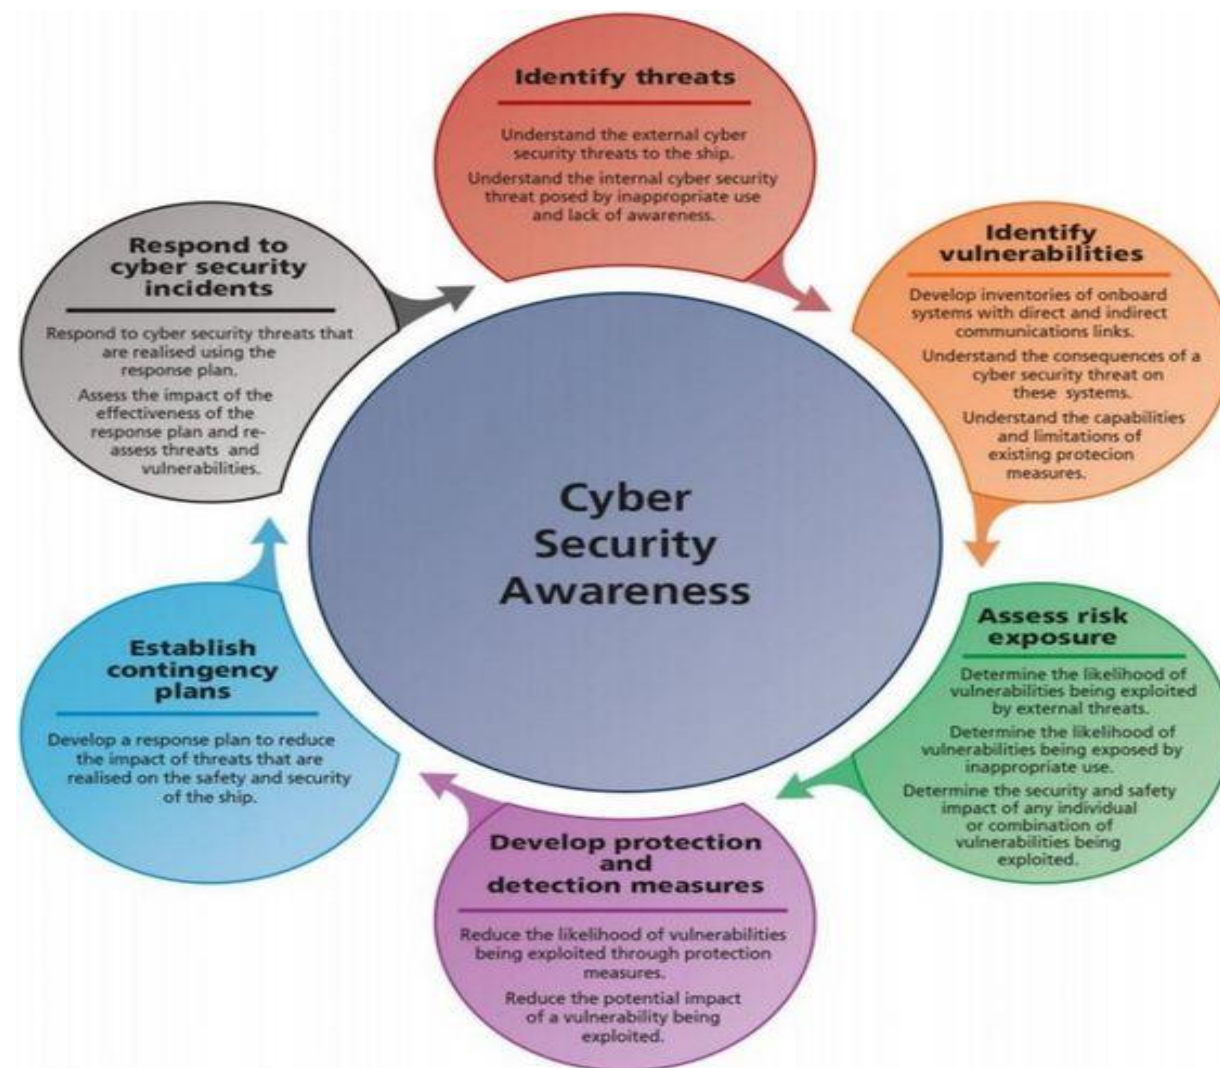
Identify threats

Understand the external cyber security threats to the ship.

Understand the internal cyber security threat posed by inappropriate use and lack of awareness.

Identify vulnerabilities

Develop inventories of onboard systems with direct and indirect communications links.

Understand the consequences of a cyber security threat on these systems.

Understand the capabilities and limitations of existing protecion measures.

Assess risk exposure

Determine the likelihood of vulnerabilities being exploited by external threats.

Determine the likelihood of vulnerabilities being exposed by inappropriate use.

Determine the security and safety impact of any individual or combination of vulnerabilities being exploited.

Develop protection and detection measures

Reduce the likelihood of vulnerabilities being exploited through protection measures.

Reduce the potential impact of a vulnerability being exploited.

Establish contingency plans

Develop a response plan to reduce the impact of threats that are realised on the safety and security of the ship.

Respond to cyber security incidents

Respond to cyber security threats that are realised using the response plan.

Assess the impact of the effectiveness of the response plan and re-assess threats and vulnerabilities.

Cyber Security Awareness